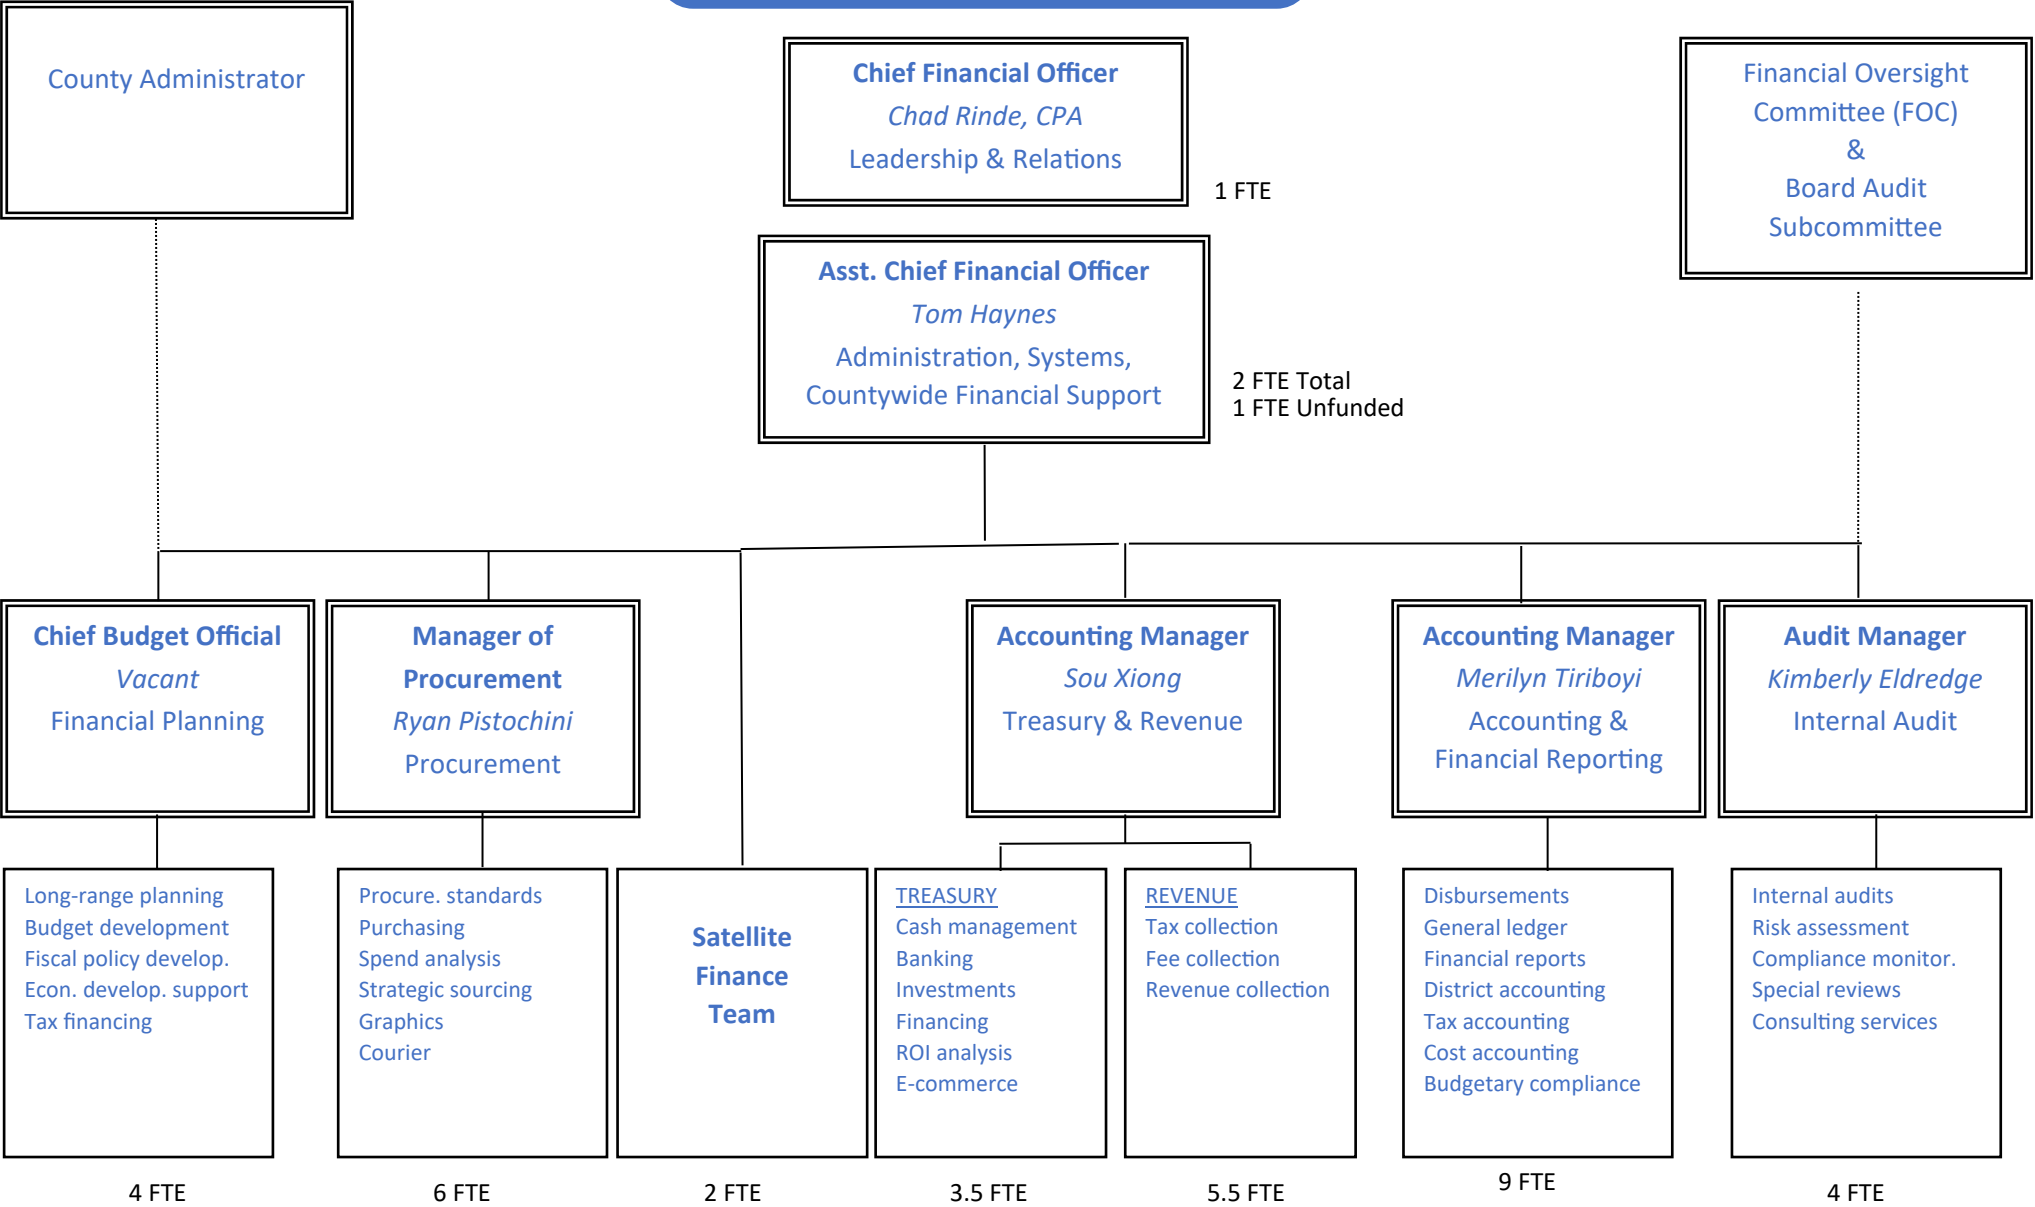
County Administrator

Chief Financial Officer
Chad Rinde, CPA
Leadership & Relations

1 FTE

Financial Oversight Committee (FOC)
&
Board Audit Subcommittee

Asst. Chief Financial Officer
Tom Haynes
Administration, Systems, Countywide Financial Support

2 FTE Total
1 FTE Unfunded

Chief Budget Official
Vacant
Financial Planning

Manager of Procurement
Ryan Pistochini
Procurement

Accounting Manager
Sou Xiong
Treasury & Revenue

Accounting Manager
Merilyn Tiriboyi
Accounting & Financial Reporting

Audit Manager
Kimberly Eldredge
Internal Audit

Long-range planning
Budget development
Fiscal policy develop.
Econ. develop. support
Tax financing

4 FTE

Procure. standards
Purchasing
Spend analysis
Strategic sourcing
Graphics
Courier

6 FTE

Satellite Finance Team

2 FTE

TREASURY
Cash management
Banking
Investments
Financing
ROI analysis
E-commerce

3.5 FTE

REVENUE
Tax collection
Fee collection
Revenue collection

5.5 FTE

Disbursements
General ledger
Financial reports
District accounting
Tax accounting
Cost accounting
Budgetary compliance

9 FTE

Internal audits
Risk assessment
Compliance monitor.
Special reviews
Consulting services

4 FTE